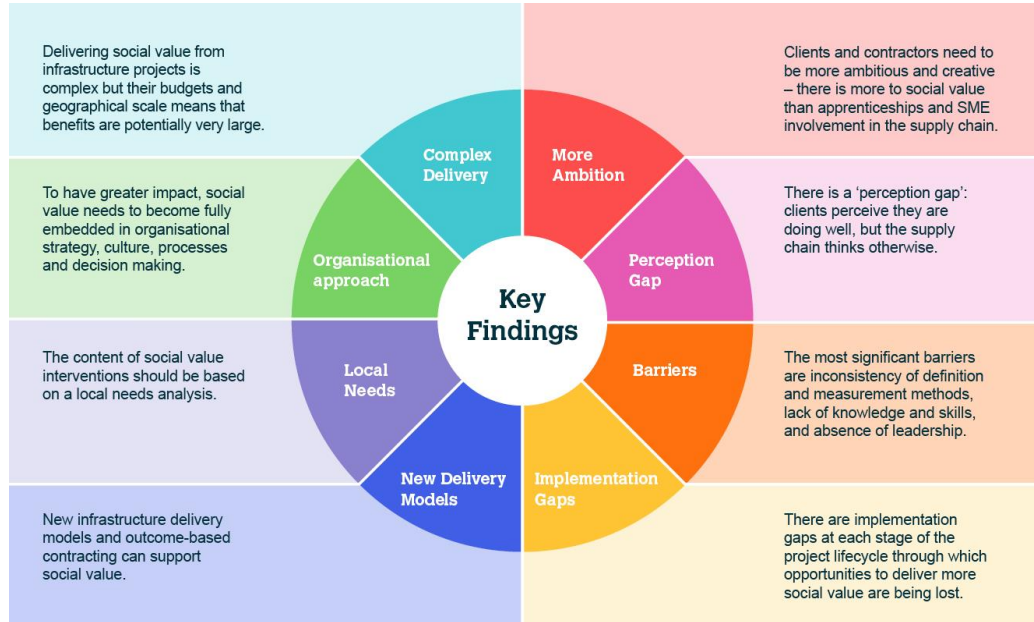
Key Findings

Complex Delivery

Delivering social value from infrastructure projects is complex but their budgets and geographical scale means that benefits are potentially very large.

More Ambition

Clients and contractors need to be more ambitious and creative – there is more to social value than apprenticeships and SME involvement in the supply chain.

Organisational approach

To have greater impact, social value needs to become fully embedded in organisational strategy, culture, processes and decision making.

Perception Gap

There is a 'perception gap': clients perceive they are doing well, but the supply chain thinks otherwise.

Local Needs

The content of social value interventions should be based on a local needs analysis.

Barriers

The most significant barriers are inconsistency of definition and measurement methods, lack of knowledge and skills, and absence of leadership.

New Delivery Models

New infrastructure delivery models and outcome-based contracting can support social value.

Implementation Gaps

There are implementation gaps at each stage of the project lifecycle through which opportunities to deliver more social value are being lost.